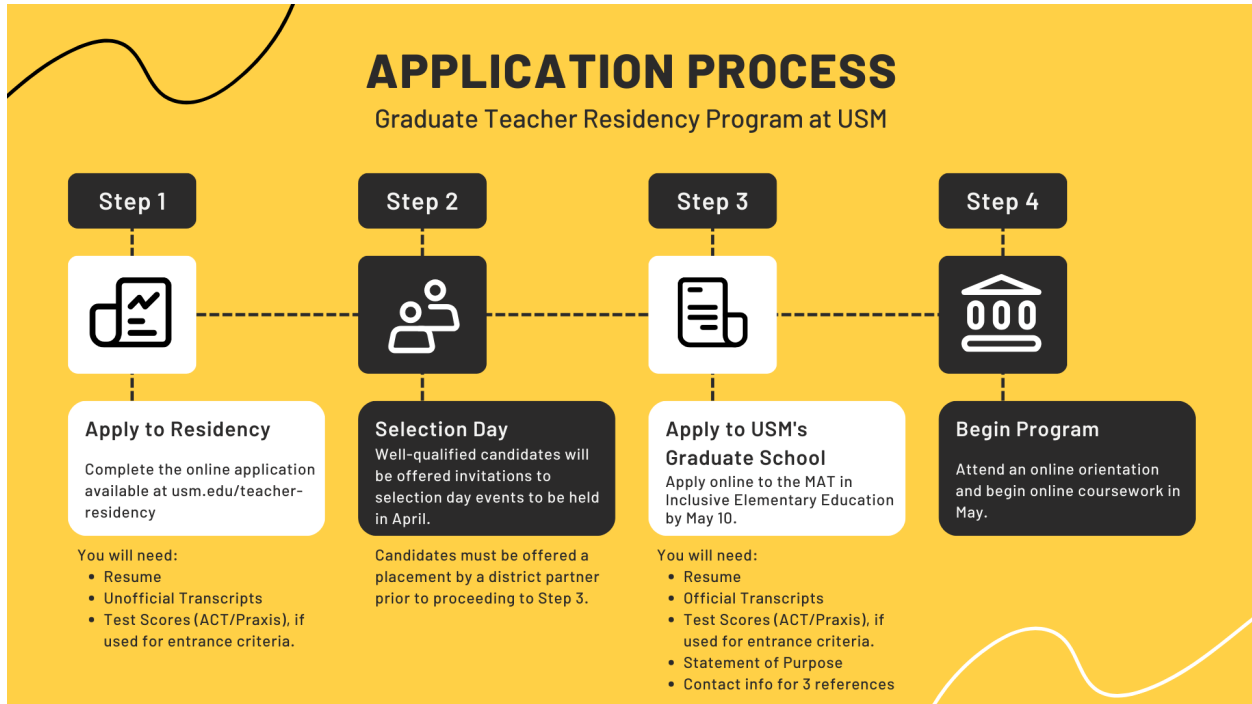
APPLICATION PROCESS
Graduate Teacher Residency Program at USM

Step 1

Apply to Residency
Complete the online application available at usm.edu/teacher-residency

You will need:
- Resume
- Unofficial Transcripts
- Test Scores (ACT/Praxis), if used for entrance criteria.

Step 2

Selection Day
Well-qualified candidates will be offered invitations to selection day events to be held in April.

Candidates must be offered a placement by a district partner prior to proceeding to Step 3.

Step 3

Apply to USM's Graduate School
Apply online to the MAT in Inclusive Elementary Education by May 10.

You will need:
- Resume
- Official Transcripts
- Test Scores (ACT/Praxis), if used for entrance criteria.
- Statement of Purpose
- Contact info for 3 references

Step 4

Begin Program
Attend an online orientation and begin online coursework in May.